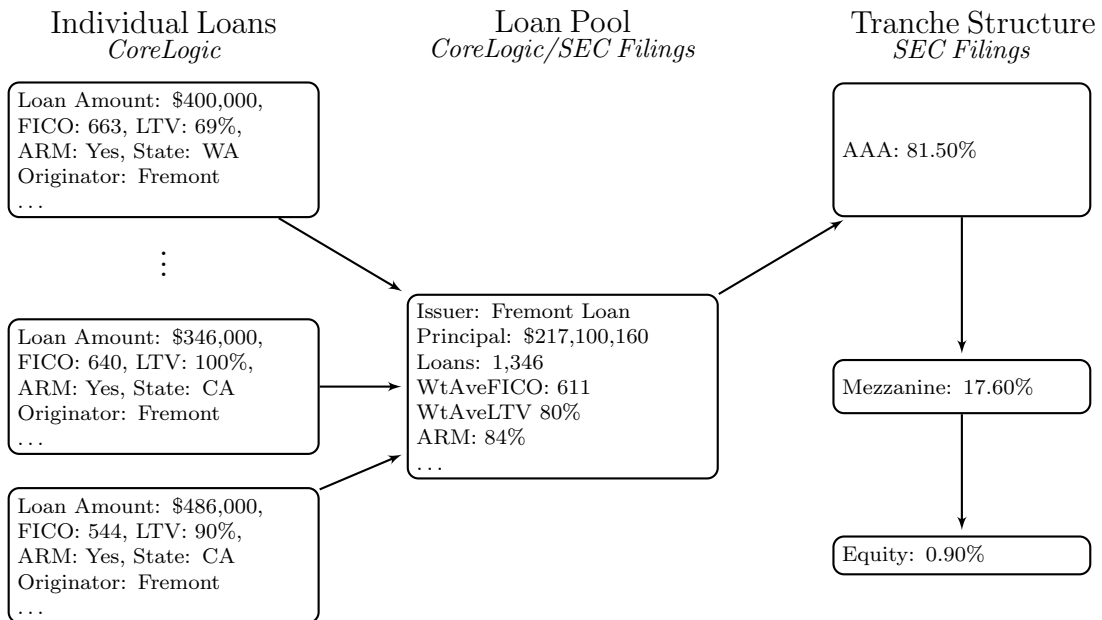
Individual Loans
*CoreLogic*

Loan Amount: \$400,000,
FICO: 663, LTV: 69%,
ARM: Yes, State: WA
Originator: Fremont
...

⋮

Loan Amount: \$346,000,
FICO: 640, LTV: 100%,
ARM: Yes, State: CA
Originator: Fremont
...

Loan Amount: \$486,000,
FICO: 544, LTV: 90%,
ARM: Yes, State: CA
Originator: Fremont
...

Loan Pool
*CoreLogic/SEC Filings*

Issuer: Fremont Loan
Principal: \$217,100,160
Loans: 1,346
WtAveFICO: 611
WtAveLTV 80%
ARM: 84%
...

Tranche Structure
*SEC Filings*

AAA: 81.50%

Mezzanine: 17.60%

Equity: 0.90%